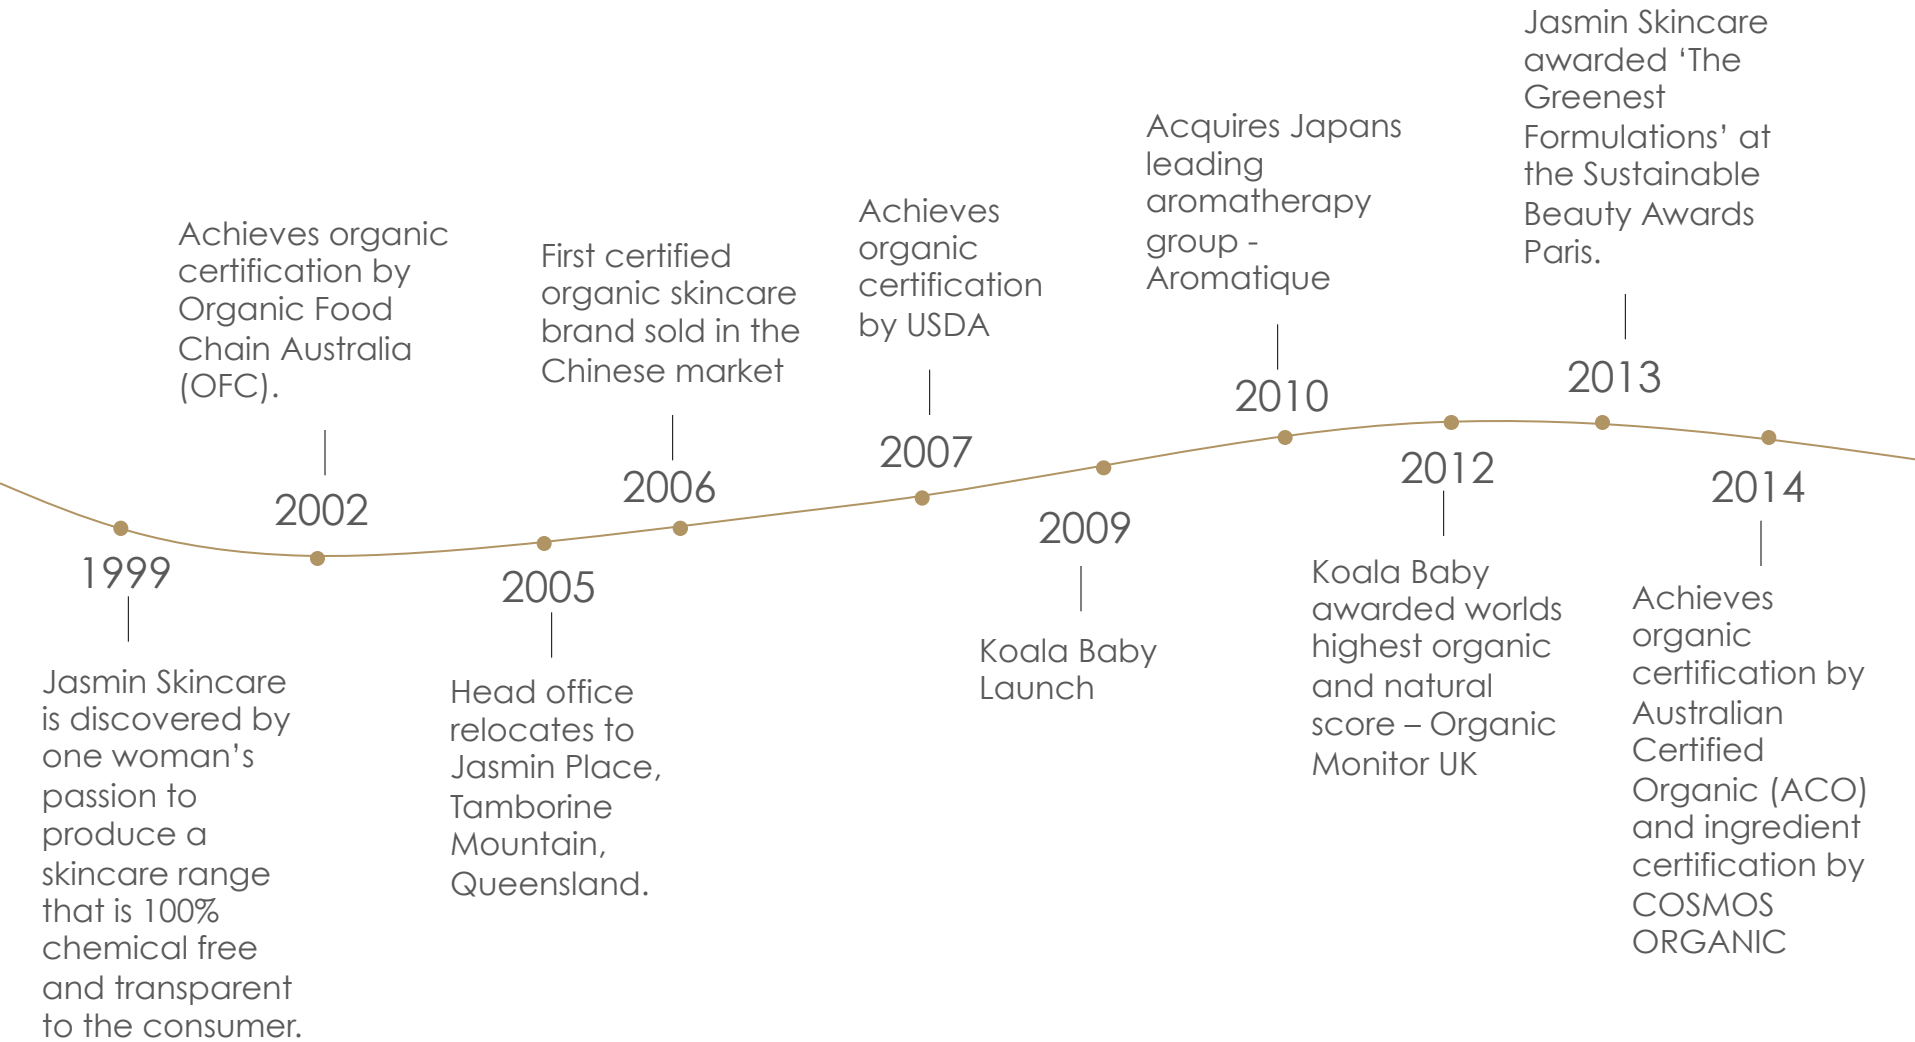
1999

Jasmin Skincare is discovered by one woman's passion to produce a skincare range that is 100% chemical free and transparent to the consumer.

2002

Achieves organic certification by Organic Food Chain Australia (OFC).

2005

Head office relocates to Jasmin Place, Tamborine Mountain, Queensland.

2006

First certified organic skincare brand sold in the Chinese market

2007

Achieves organic certification by USDA

2009

Koala Baby Launch

2010

Acquires Japans leading aromatherapy group - Aromatique

2012

Koala Baby awarded worlds highest organic and natural score – Organic Monitor UK

2013

Jasmin Skincare awarded 'The Greenest Formulations' at the Sustainable Beauty Awards Paris.

2014

Achieves organic certification by Australian Certified Organic (ACO) and ingredient certification by COSMOS ORGANIC